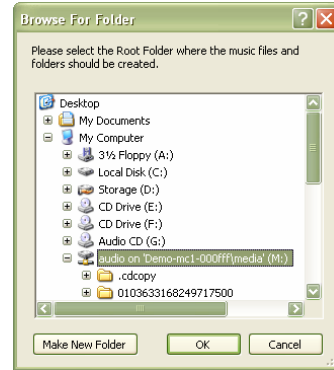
Browse For Folder

Please select the Root Folder where the music files and folders should be created.

Desktop
My Documents
My Computer
3½ Floppy (A:)
Local Disk (C:)
Storage (D:)
CD Drive (E:)
CD Drive (F:)
Audio CD (G:)
audio on 'Demo-mc1-000fff\media' (M:)
.cdcopy
0103633168249717500

Make New Folder
OK
Cancel